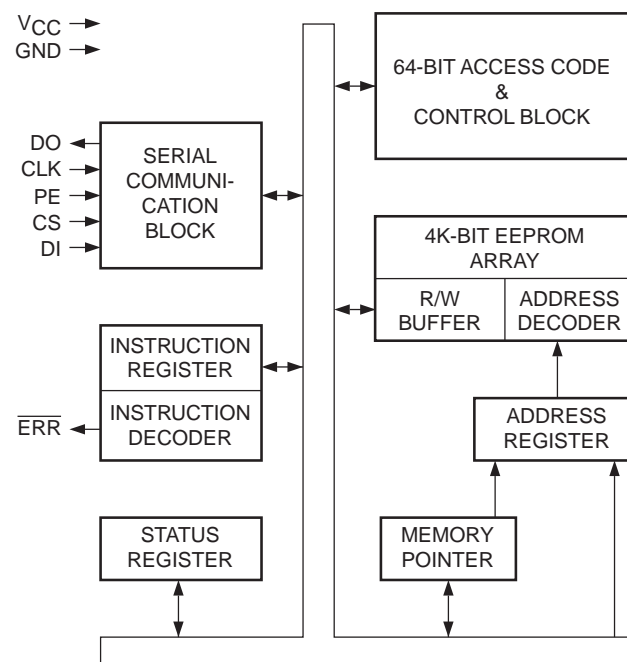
$V_{CC}$
GND

64-BIT ACCESS CODE
&
CONTROL BLOCK

DO
CLK
PE
CS
DI

SERIAL
COMMUNICATION
BLOCK

4K-BIT EEPROM
ARRAY

R/W
BUFFER

ADDRESS
DECODER

INSTRUCTION
REGISTER

INSTRUCTION
DECODER

$\overline{ERR}$

ADDRESS
REGISTER

STATUS
REGISTER

MEMORY
POINTER